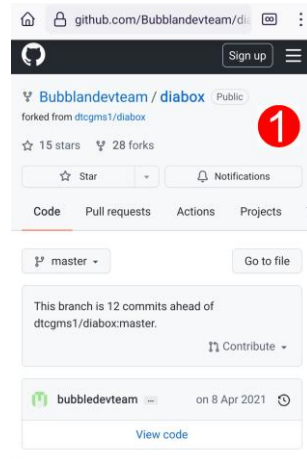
github.com/Bubblandevteam/di

Sign up

Bubblandevteam / diabox Public

forked from dtcgms1/diabox

1

15 stars 28 forks

Star

Notifications

Code Pull requests Actions Projects

master

Go to file

This branch is 12 commits ahead of dtcgms1/diabox:master.

Contribute

bubbledevteam ... on 8 Apr 2021

View code